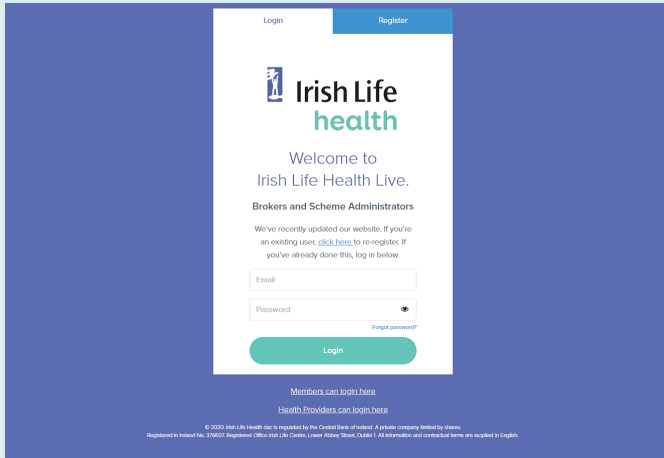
Login

Register

Irish Life
health

Welcome to
Irish Life Health Live.

Brokers and Scheme Administrators

We've recently updated our website. If you're an existing user, click here to re-register. If you've already done this, log in below.

Email

Password

Forgot password?

Login

Members can login here

Health Providers can login here

© 2020. Irish Life Health dac is regulated by the Central Bank of Ireland. A private company limited by shares. Registered in Ireland No. 376607. Registered Office Irish Life Centre, Lower Abbey Street, Dublin 1. All information and contractual terms are supplied in English.